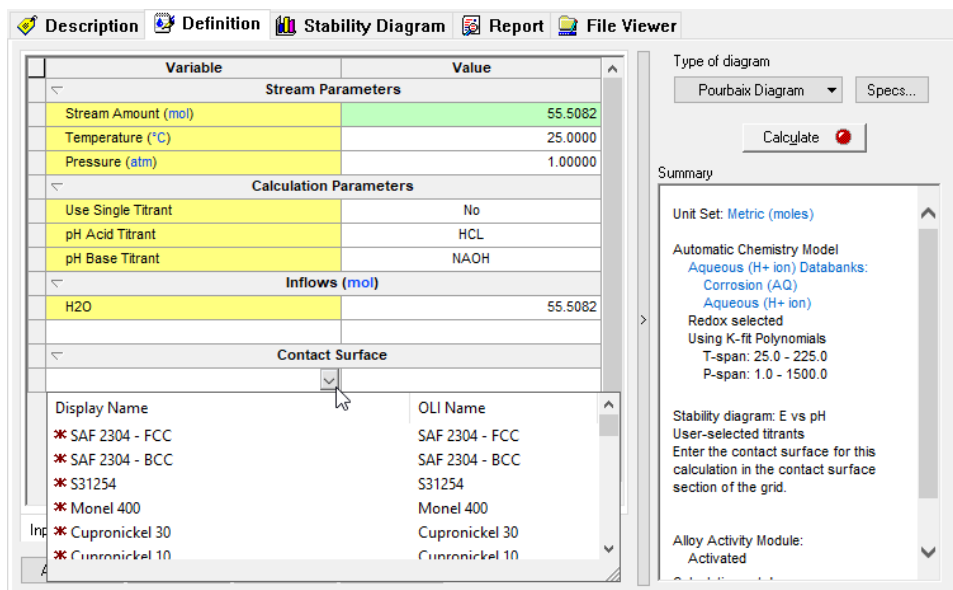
Description | Definition | Stability Diagram | Report | File Viewer

| Variable | Value |
|---|---|
| Stream Parameters | |
| Stream Amount (mol) | 55.5082 |
| Temperature (°C) | 25.0000 |
| Pressure (atm) | 1.00000 |
| Calculation Parameters | |
| Use Single Titrant | No |
| pH Acid Titrant | HCL |
| pH Base Titrant | NAOH |
| Inflows (mol) | |
| H2O | 55.5082 |
| Contact Surface | |

| Display Name | OLI Name |
|---|---|
| SAF 2304 - FCC | SAF 2304 - FCC |
| SAF 2304 - BCC | SAF 2304 - BCC |
| S31254 | S31254 |
| Monel 400 | Monel 400 |
| Cupronickel 30 | Cupronickel 30 |
| Cupronickel 10 | Cupronickel 10 |

Inp

A

Type of diagram

Pourbaix Diagram

Specs...

Calculate

Summary

Unit Set: Metric (moles)

Automatic Chemistry Model
Aqueous (H+ ion) Databanks:
Corrosion (AQ)
Aqueous (H+ ion)
Redox selected
Using K-fit Polynomials
T-span: 25.0 - 225.0
P-span: 1.0 - 1500.0

Stability diagram: E vs pH
User-selected titrants
Enter the contact surface for this calculation in the contact surface section of the grid.

Alloy Activity Module:
Activated

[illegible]